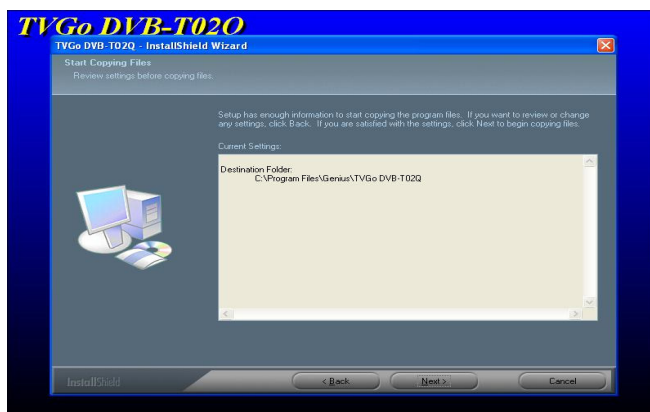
TVGo DVB-T02Q

TVGo DVB-T02Q - InstallShield Wizard

Start Copying Files

Review settings before copying files.

Setup has enough information to start copying the program files. If you want to review or change any settings, click Back. If you are satisfied with the settings, click Next to begin copying files.

Current Settings:

Destination Folder:
C:\Program Files\Genius\TVGo DVB-T02Q

InstallShield

< Back

Next >

Cancel